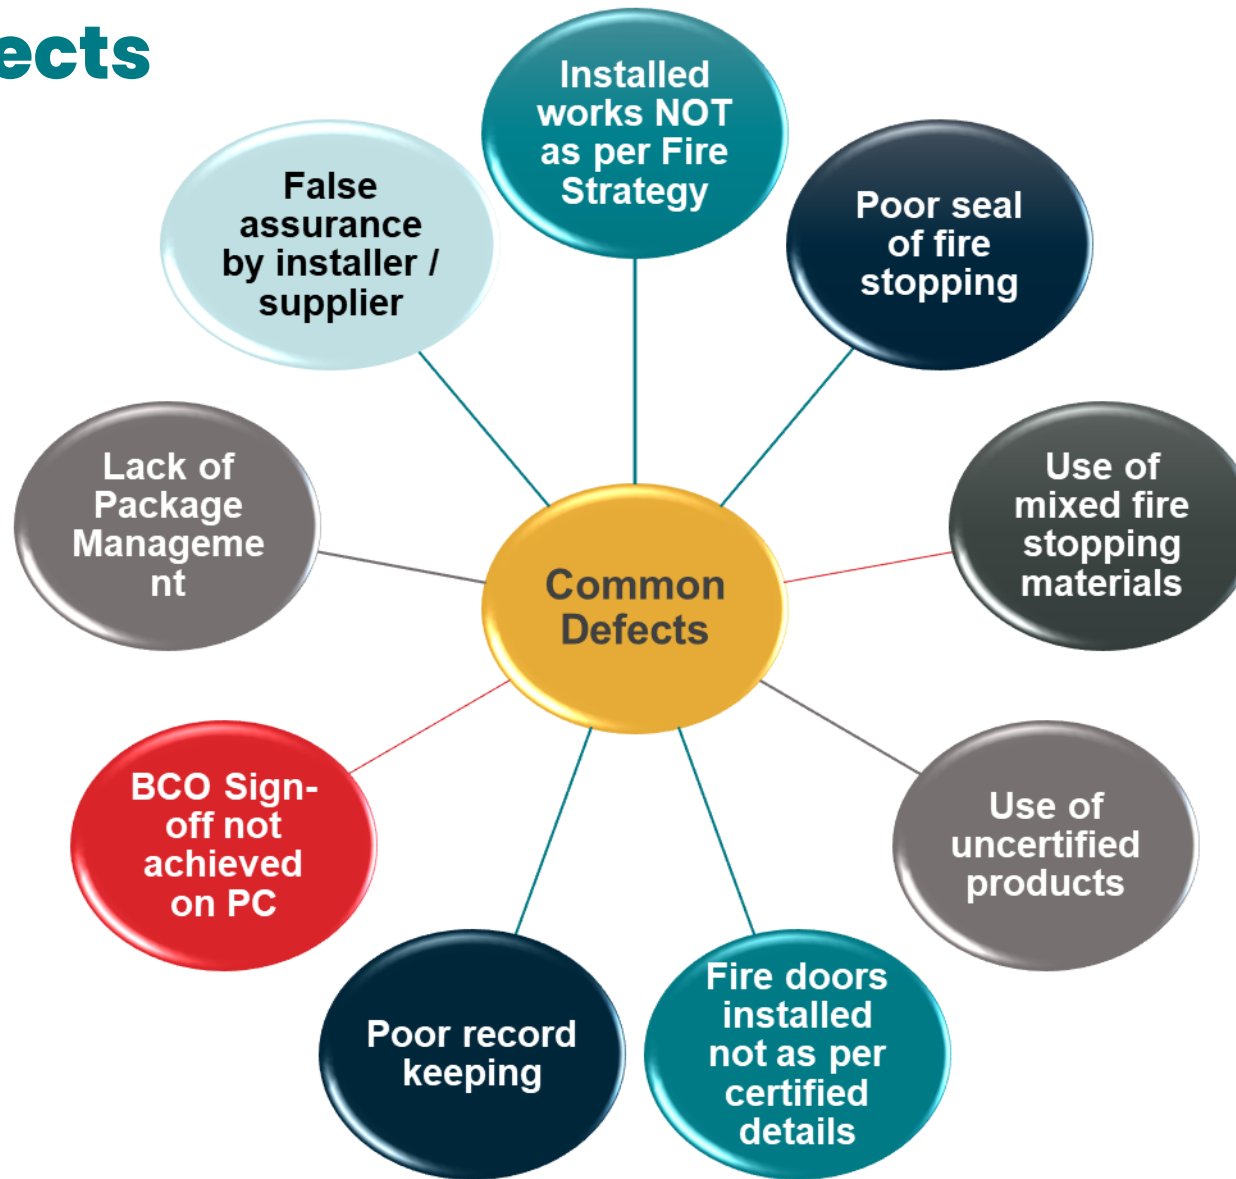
ects

Installed works NOT as per Fire Strategy

Poor seal of fire stopping

Use of mixed fire stopping materials

Use of uncertified products

Fire doors installed not as per certified details

Poor record keeping

BCO Sign-off not achieved on PC

Lack of Package Manageme nt

False assurance by installer / supplier

Common Defects